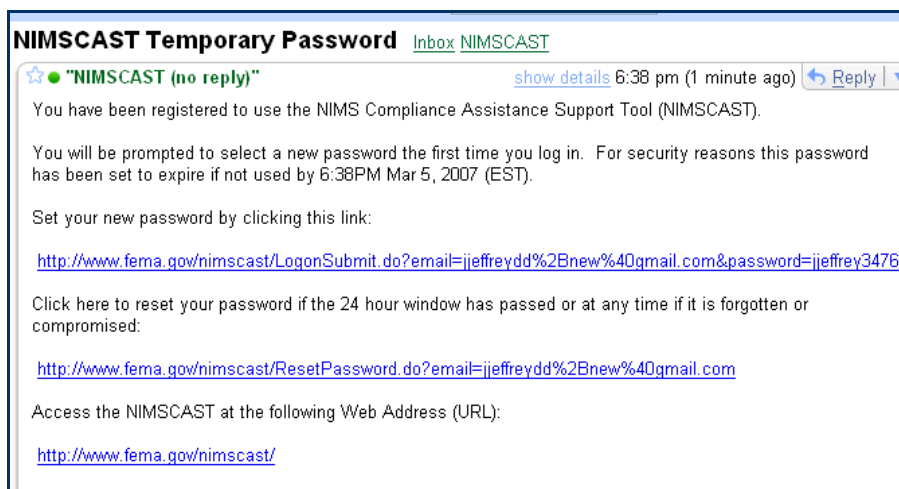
NIMSCAST Temporary Password Inbox NIMSCAST

"NIMSCAST (no reply)" show details 6:38 pm (1 minute ago) Reply

You have been registered to use the NIMS Compliance Assistance Support Tool (NIMSCAST).

You will be prompted to select a new password the first time you log in. For security reasons this password has been set to expire if not used by 6:38PM Mar 5, 2007 (EST).

Set your new password by clicking this link:

http://www.fema.gov/nimscast/LogonSubmit.do?email=jjeffreydd%2Bnew%40gmail.com&password=jjeffrey3476

Click here to reset your password if the 24 hour window has passed or at any time if it is forgotten or compromised:

http://www.fema.gov/nimscast/ResetPassword.do?email=jjeffreydd%2Bnew%40gmail.com

Access the NIMSCAST at the following Web Address (URL):

http://www.fema.gov/nimscast/